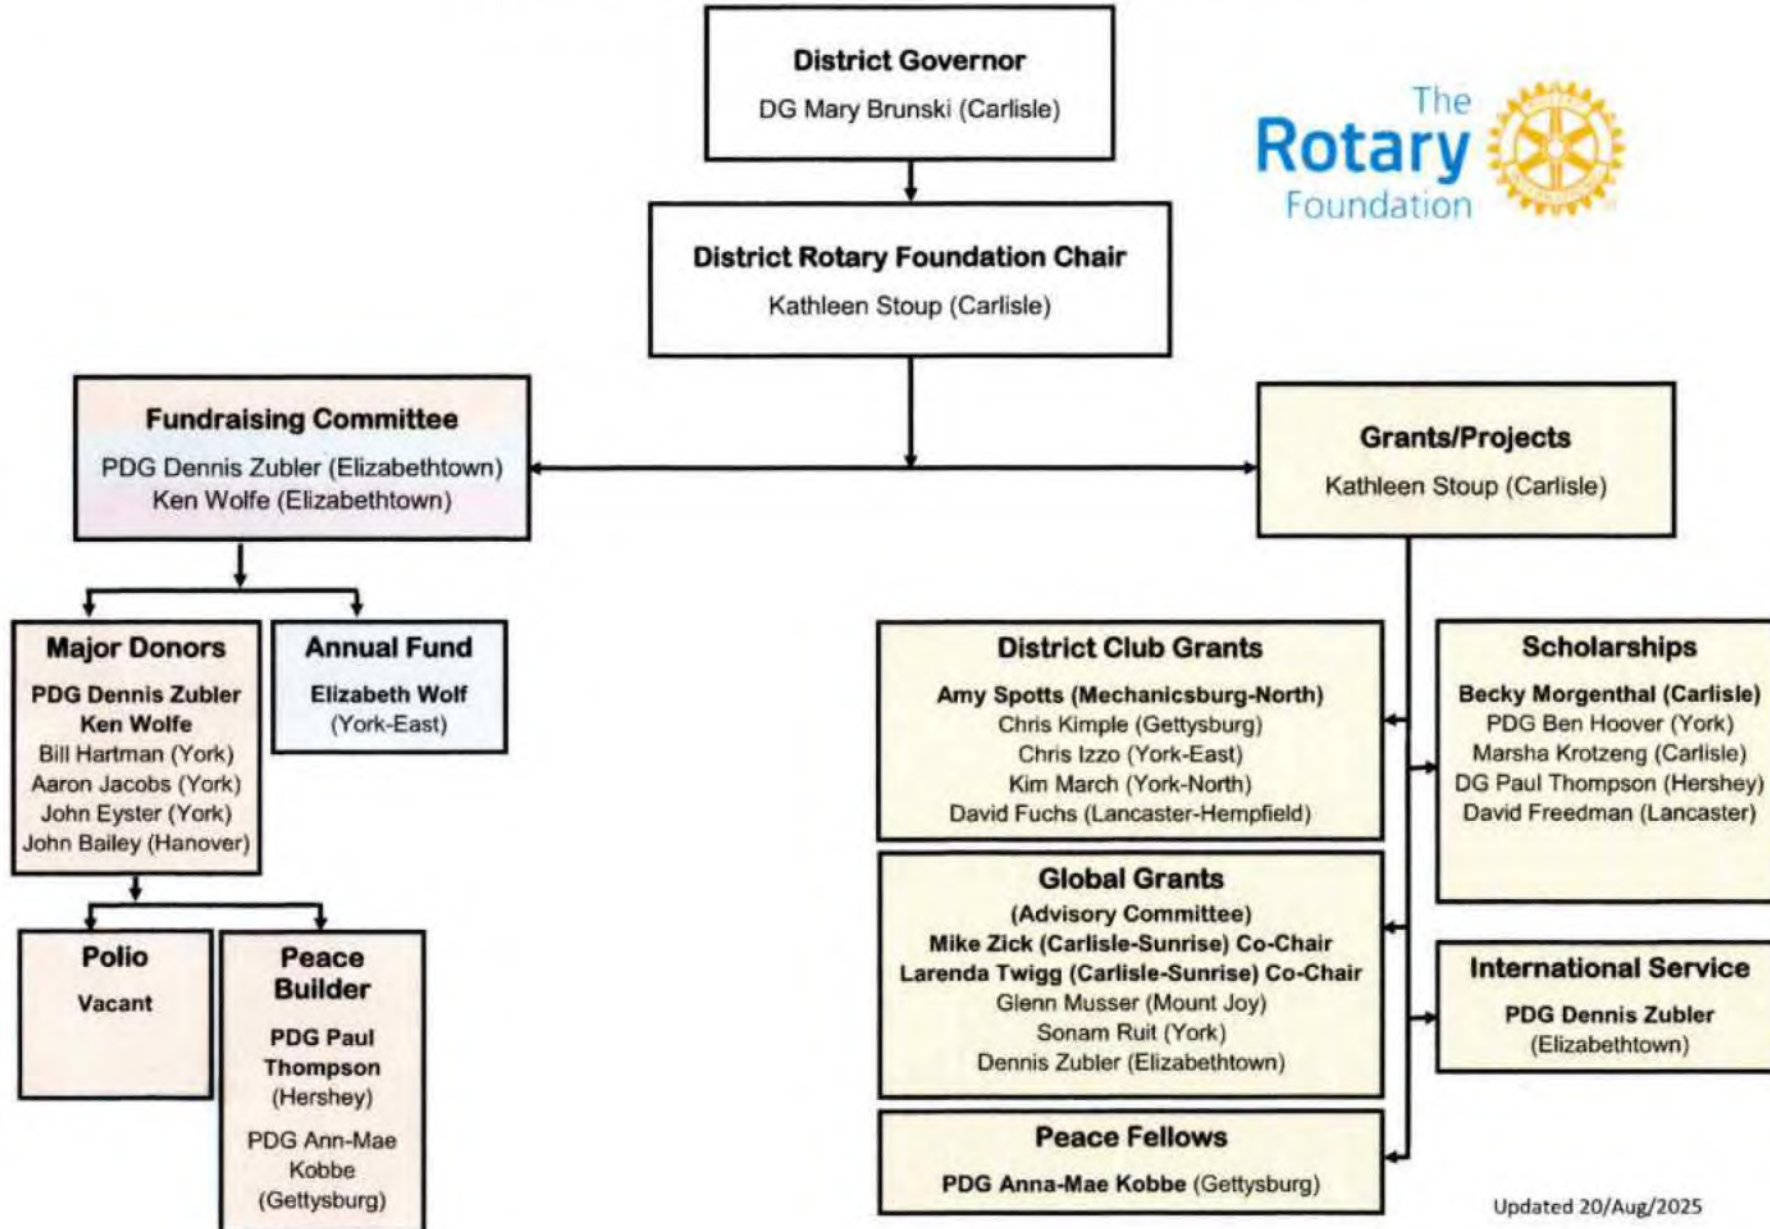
District Governor
DG Mary Brunski (Carlisle)

The Rotary Foundation

District Rotary Foundation Chair
Kathleen Stoup (Carlisle)

Fundraising Committee
PDG Dennis Zubler (Elizabethtown)
Ken Wolfe (Elizabethtown)

Grants/Projects
Kathleen Stoup (Carlisle)

Major Donors
PDG Dennis Zubler
Ken Wolfe
Bill Hartman (York)
Aaron Jacobs (York)
John Eyster (York)
John Bailey (Hanover)

Annual Fund
Elizabeth Wolf
(York-East)

Polio
Vacant

Peace Builder
PDG Paul Thompson (Hershey)
PDG Ann-Mae Kobbe (Gettysburg)

District Club Grants
Amy Spotts (Mechanicsburg-North)
Chris Kimple (Gettysburg)
Chris Izzo (York-East)
Kim March (York-North)
David Fuchs (Lancaster-Hempfield)

Scholarships
Becky Morgenthal (Carlisle)
PDG Ben Hoover (York)
Marsha Krotzeng (Carlisle)
DG Paul Thompson (Hershey)
David Freedman (Lancaster)

Global Grants
(Advisory Committee)
Mike Zick (Carlisle-Sunrise) Co-Chair
Larenda Twigg (Carlisle-Sunrise) Co-Chair
Glenn Musser (Mount Joy)
Sonam Ruit (York)
Dennis Zubler (Elizabethtown)

International Service
PDG Dennis Zubler
(Elizabethtown)

Peace Fellows
PDG Anna-Mae Kobbe (Gettysburg)

Updated 20/Aug/2025